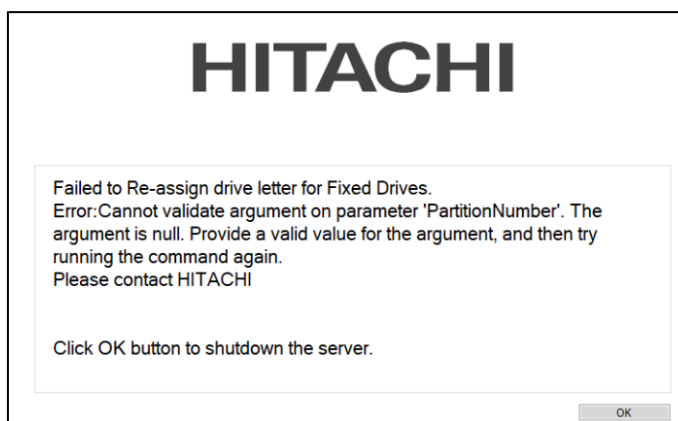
HITACHI

Failed to Re-assign drive letter for Fixed Drives.
Error:Cannot validate argument on parameter 'PartitionNumber'. The argument is null. Provide a valid value for the argument, and then try running the command again.
Please contact HITACHI

Click OK button to shutdown the server.

OK